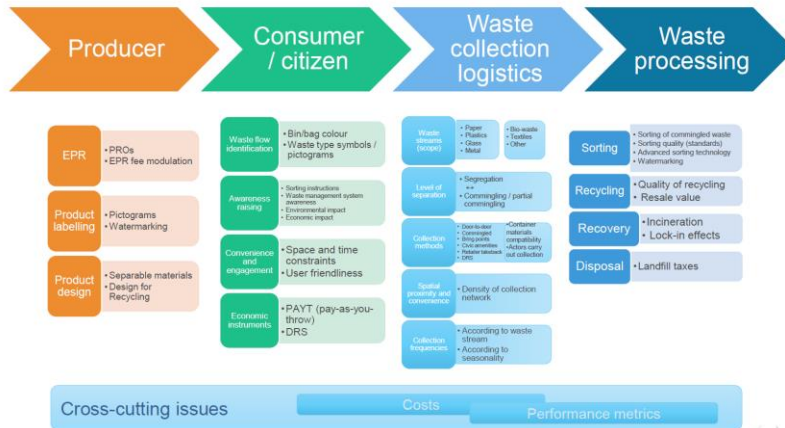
Producer

Consumer / citizen

Waste collection logistics

Waste processing

EPR
• PROs
• EPR fee modulation

Product labelling
• Pictograms
• Watermarking

Product design
• Separable materials
• Design for Recycling

Waste flow identification
• Bin/bag colour
• Waste type symbols / pictograms

Awareness raising
• Sorting instructions
• Waste management system awareness
• Environmental impact
• Economic impact

Convenience and engagement
• Space and time constraints
• User friendliness

Economic instruments
• PAYT (pay-as-you-throw)
• DRS

Waste streams (scope)
• Paper
• Plastics
• Glass
• Metal
• Bio-waste
• Textiles
• Other

Level of separation
• Segregation ↔
• Commingling / partial commingling

Collection methods
• Door-to-door
• Commingled
• Bring points
• Civic amenities
• Retailer takeback
• DRS
• Container materials compatibility
• Actors carry out collection

Spatial proximity and convenience
• Density of collection network

Collection frequencies
• According to waste stream
• According to seasonality

Sorting
• Sorting of commingled waste
• Sorting quality (standards)
• Advanced sorting technology
• Watermarking

Recycling
• Quality of recycling
• Resale value

Recovery
• Incineration
• Lock-in effects

Disposal
• Landfill taxes

Cross-cutting issues

Costs

Performance metrics